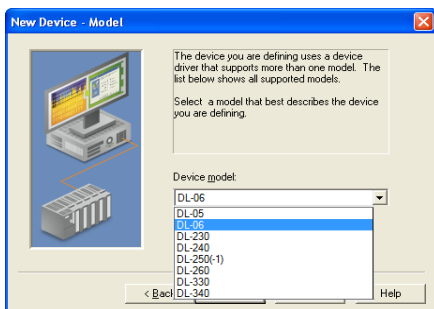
New Device - Model

The device you are defining uses a device driver that supports more than one model. The list below shows all supported models.

Select a model that best describes the device you are defining.

Device model:

DL-06

DL-05
DL-06
DL-230
DL-240
DL-250(-1)
DL-260
DL-330
DL-340

< Back

Help